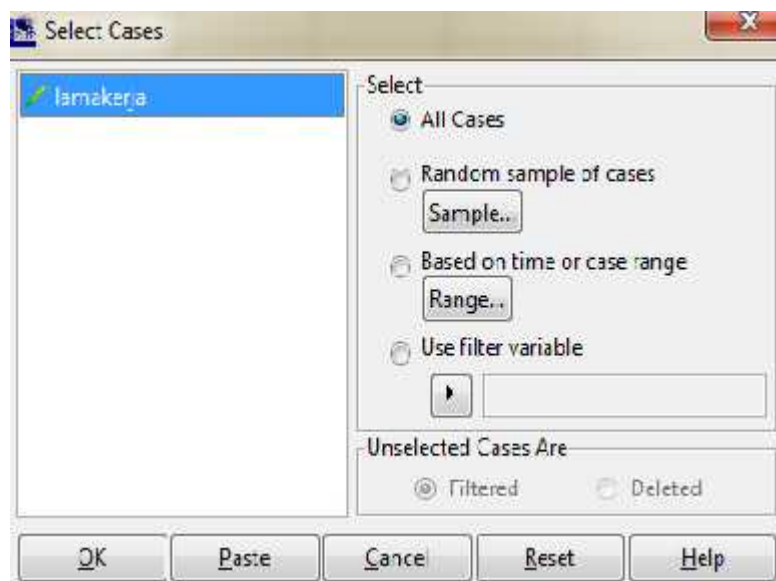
Select Cases

lamakerja

Select

All Cases

Random sample of cases

Sample..

Based on time or case range

Range..

Use filter variable

Unselected Cases Are

Filtered

Deleted

OK

Paste

Cancel

Reset

Help